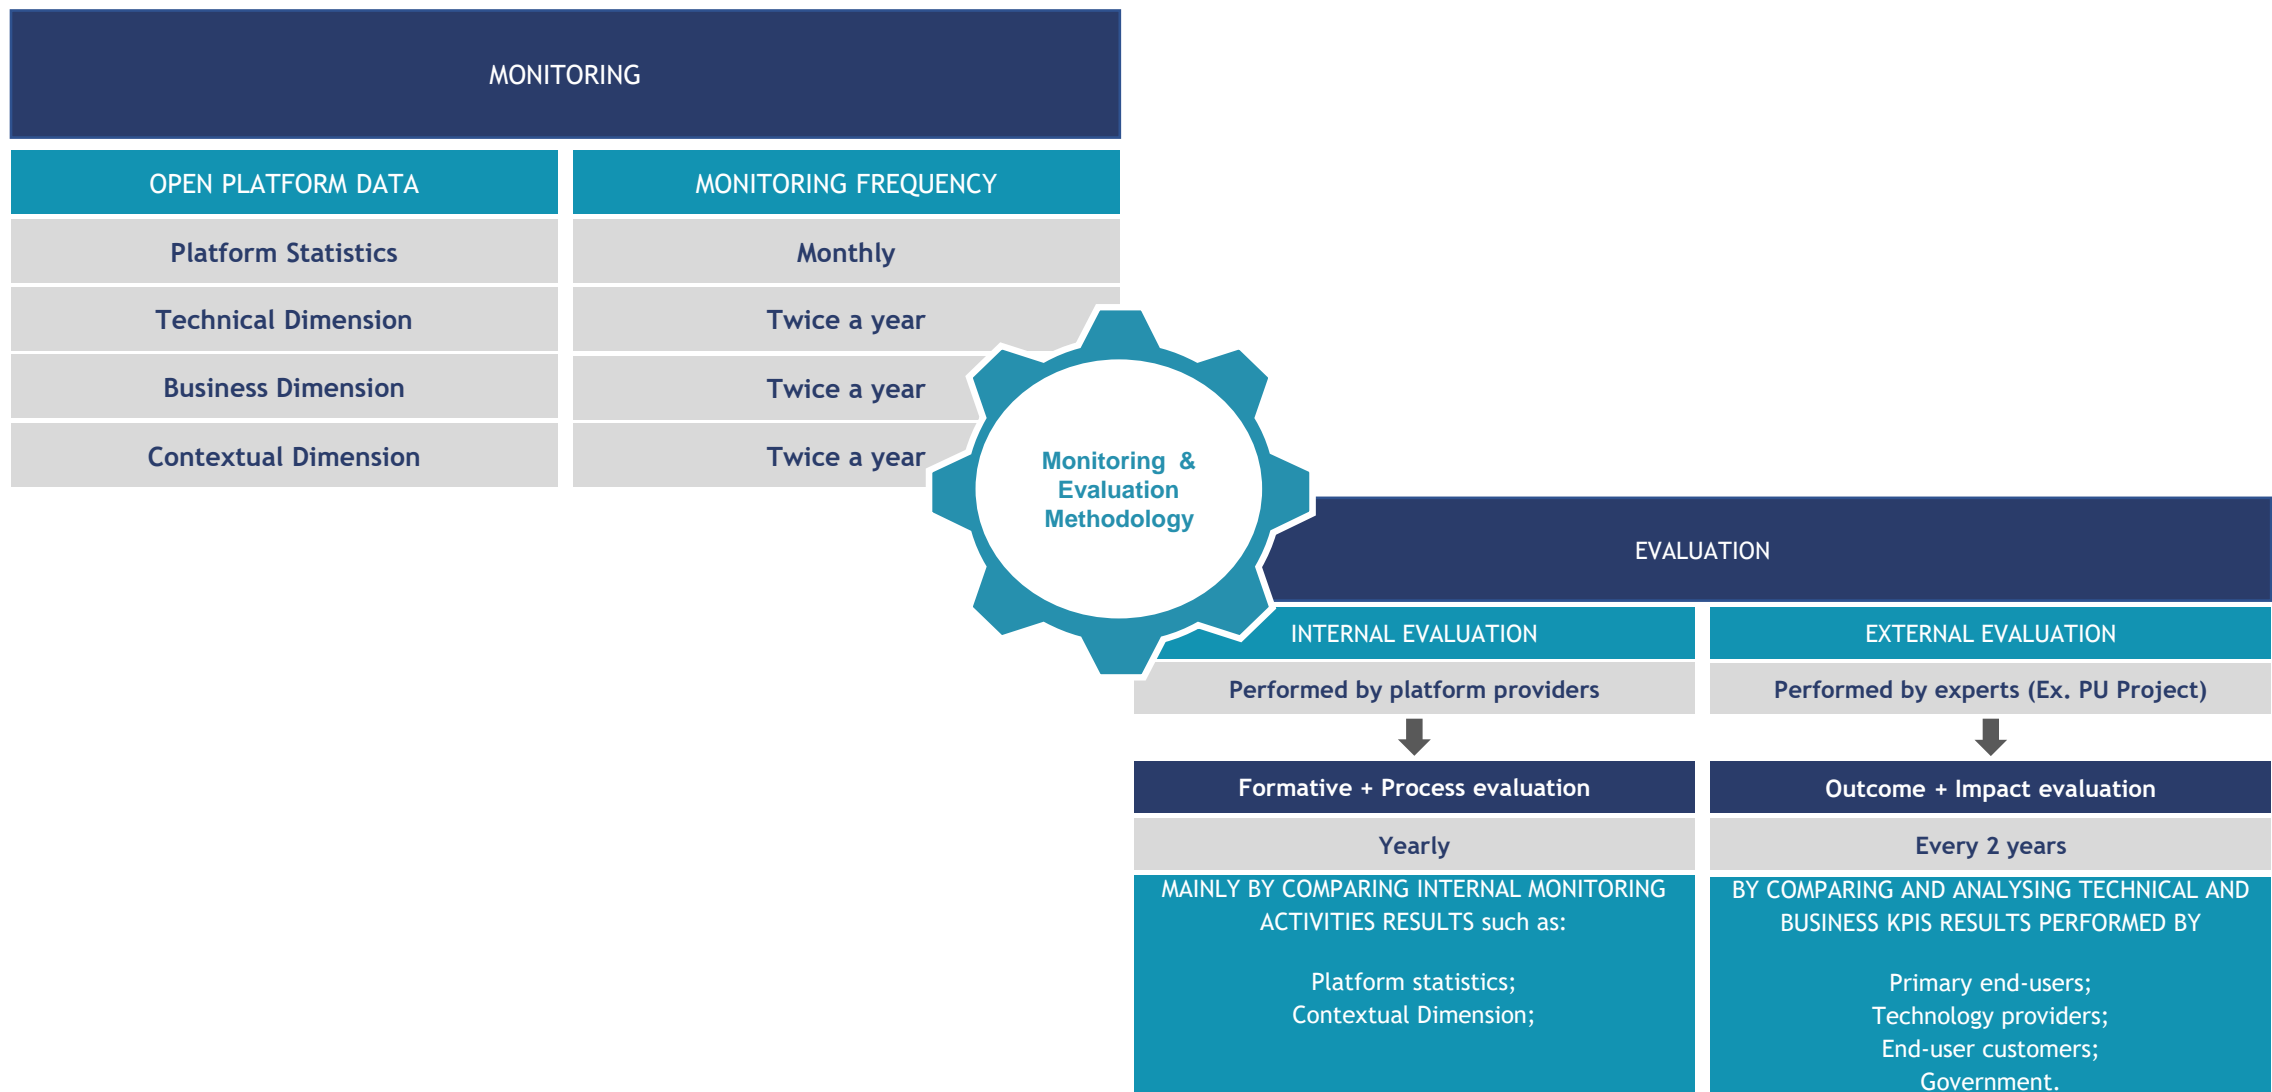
MONITORING

| OPEN PLATFORM DATA | MONITORING FREQUENCY |
|---|---|
| Platform Statistics | Monthly |
| Technical Dimension | Twice a year |
| Business Dimension | Twice a year |
| Contextual Dimension | Twice a year |

Monitoring & Evaluation Methodology

EVALUATION

| INTERNAL EVALUATION | EXTERNAL EVALUATION |
|---|---|
| Performed by platform providers | Performed by experts (Ex. PU Project) |
| Formative + Process evaluation | Outcome + Impact evaluation |
| Yearly | Every 2 years |
| MAINLY BY COMPARING INTERNAL MONITORING ACTIVITIES RESULTS such as: Platform statistics; Contextual Dimension; | BY COMPARING AND ANALYSING TECHNICAL AND BUSINESS KPIS RESULTS PERFORMED BY Primary end-users; Technology providers; End-user customers; Government. |